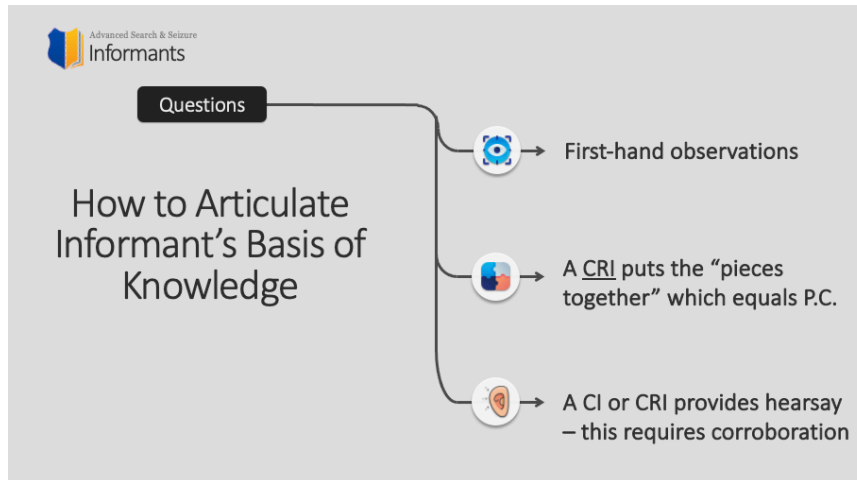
Advanced Search & Seizure
Informants

Questions

How to Articulate Informant's Basis of Knowledge

First-hand observations

A CRI puts the "pieces together" which equals P.C.

A CI or CRI provides hearsay – this requires corroboration